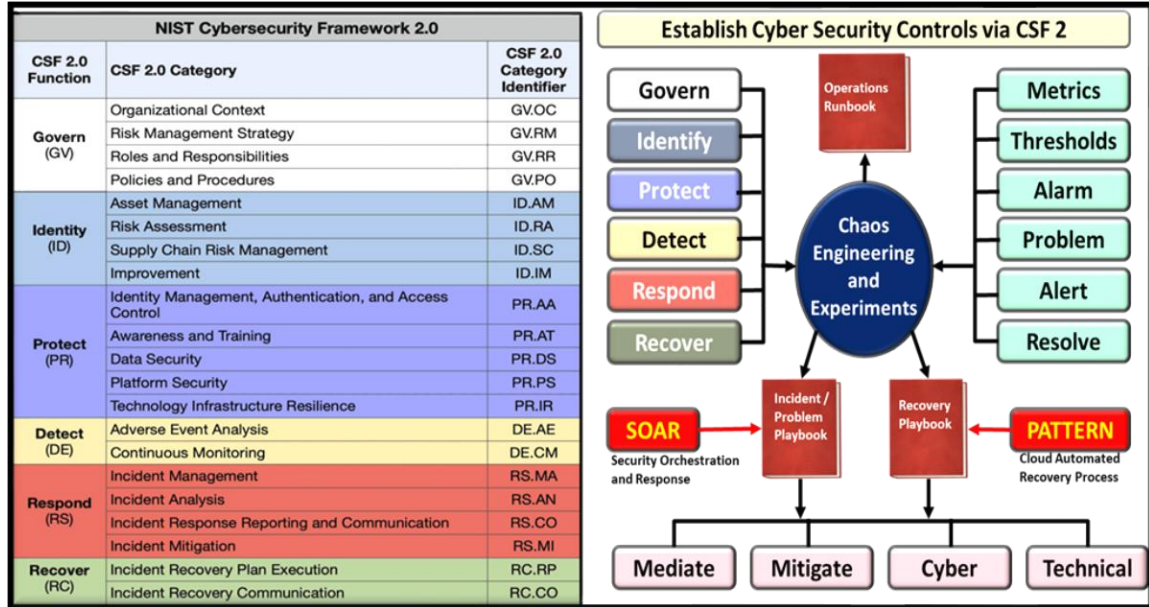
NIST Cybersecurity Framework 2.0

| CSF 2.0 Function | CSF 2.0 Category | CSF 2.0 Category Identifier |
|---|---|---|
| Govern (GV) | Organizational Context | GV.OC |
| | Risk Management Strategy | GV.RM |
| | Roles and Responsibilities | GV.RR |
| | Policies and Procedures | GV.PO |
| Identity (ID) | Asset Management | ID.AM |
| | Risk Assessment | ID.RA |
| | Supply Chain Risk Management | ID.SC |
| | Improvement | ID.IM |
| Protect (PR) | Identity Management, Authentication, and Access Control | PR.AA |
| | Awareness and Training | PR.AT |
| | Data Security | PR.DS |
| | Platform Security | PR.PS |
| | Technology Infrastructure Resilience | PR.IR |
| Detect (DE) | Adverse Event Analysis | DE.AE |
| | Continuous Monitoring | DE.CM |
| Respond (RS) | Incident Management | RS.MA |
| | Incident Analysis | RS.AN |
| | Incident Response Reporting and Communication | RS.CO |
| | Incident Mitigation | RS.MI |
| Recover (RC) | Incident Recovery Plan Execution | RC.RP |
| | Incident Recovery Communication | RC.CO |

Establish Cyber Security Controls via CSF 2

Govern
Identify
Protect
Detect
Respond
Recover

Operations Runbook

Chaos Engineering and Experiments

Metrics
Thresholds
Alarm
Problem
Alert
Resolve

SOAR
Security Orchestration and Response

Incident / Problem Playbook

Recovery Playbook

PATTERN
Cloud Automated Recovery Process

Mediate
Mitigate
Cyber
Technical